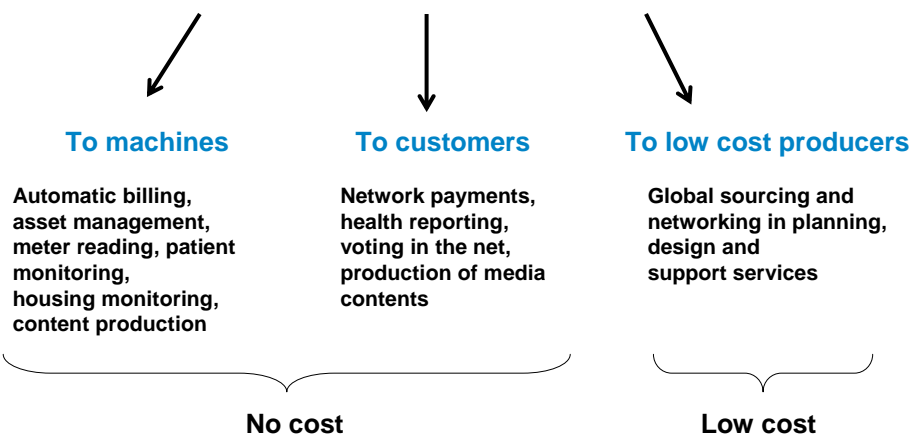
To machines

Automatic billing, asset management, meter reading, patient monitoring, housing monitoring, content production

To customers

Network payments, health reporting, voting in the net, production of media contents

To low cost producers

Global sourcing and networking in planning, design and support services

No cost

Low cost